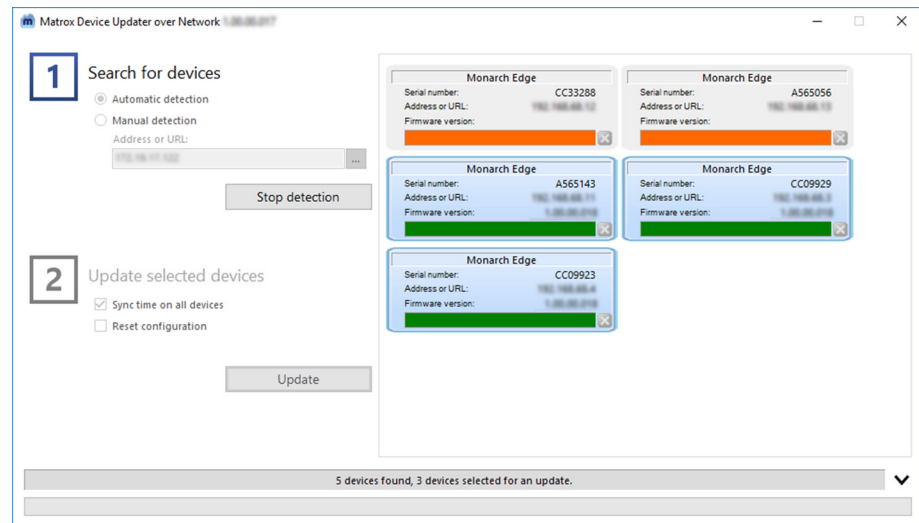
Matrox Device Updater over Network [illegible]

1 Search for devices

Automatic detection

Manual detection

Address or URL:

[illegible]

...

Stop detection

2 Update selected devices

Sync time on all devices

Reset configuration

Update

Monarch Edge
Serial number: CC33288
Address or URL: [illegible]
Firmware version:

Monarch Edge
Serial number: A565056
Address or URL: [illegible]
Firmware version:

Monarch Edge
Serial number: A565143
Address or URL: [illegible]
Firmware version: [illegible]

Monarch Edge
Serial number: CC09929
Address or URL: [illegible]
Firmware version: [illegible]

Monarch Edge
Serial number: CC09923
Address or URL: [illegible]
Firmware version: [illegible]

5 devices found, 3 devices selected for an update.